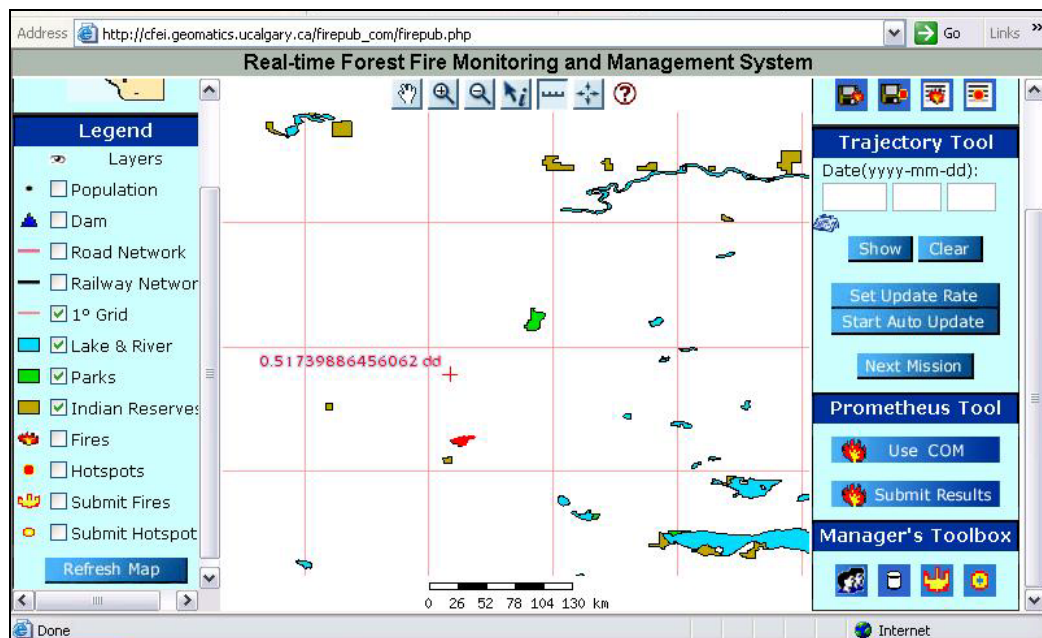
Address http://cfei.geomatics.ucalgary.ca/firepub_com/firepub.php Go Links »

Real-time Forest Fire Monitoring and Management System

Legend
Layers
Population
Dam
Road Network
Railway Networ
1° Grid
Lake & River
Parks
Indian Reserves
Fires
Hotspots
Submit Fires
Submit Hotspot
Refresh Map

0.51739886456062 dd

0 26 52 78 104 130 km

Trajectory Tool
Date(yyyy-mm-dd):
Show Clear
Set Update Rate
Start Auto Update
Next Mission
Prometheus Tool
Use COM
Submit Results
Manager's Toolbox

Done
Internet